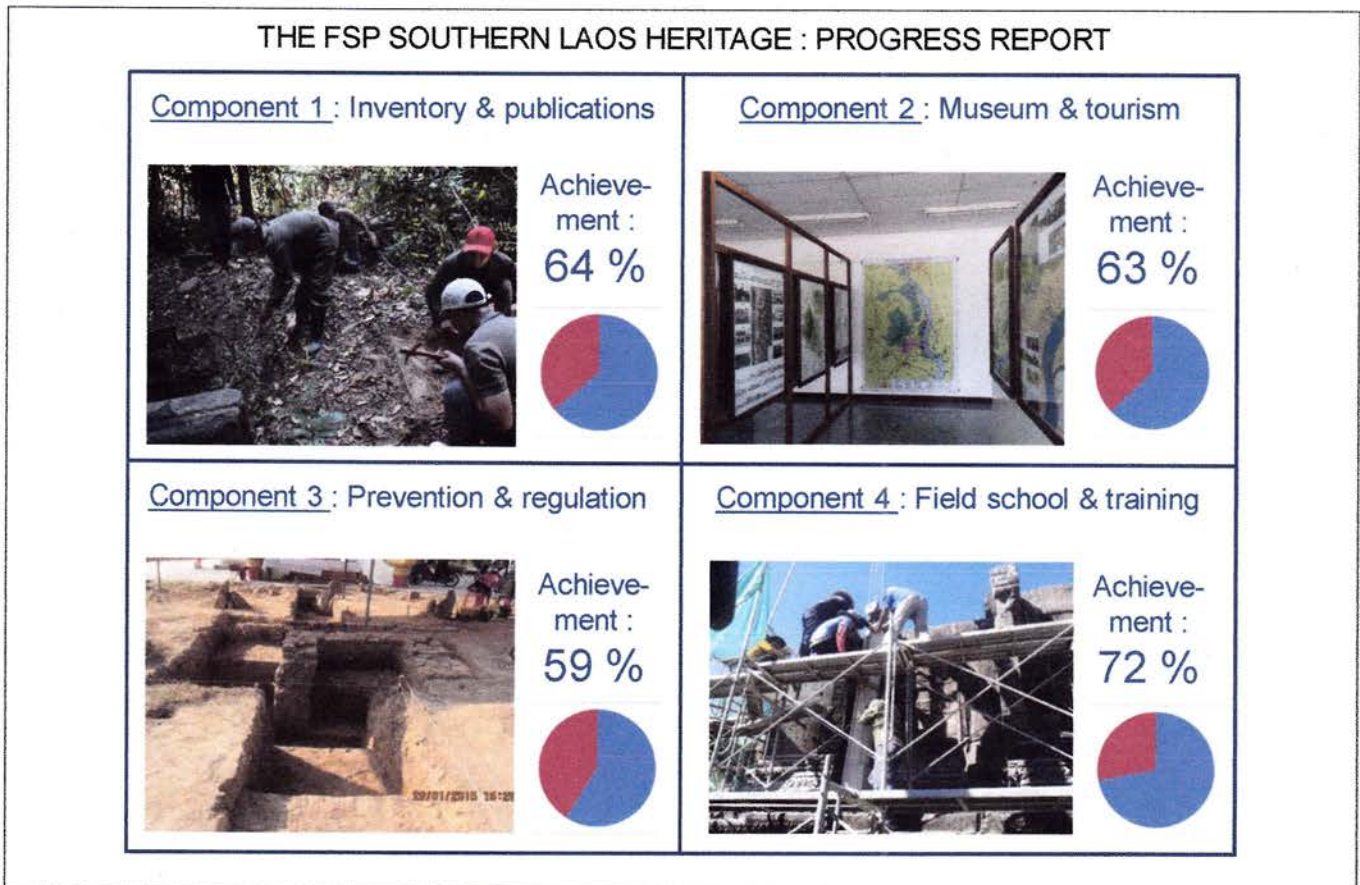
THE FSP SOUTHERN LAOS HERITAGE : PROGRESS REPORT

Component 1 : Inventory & publications

Achievement : 64 %

Component 2 : Museum & tourism

Achievement : 63 %

Component 3 : Prevention & regulation

Achievement : 59 %

22/01/2015 16:2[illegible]

Component 4 : Field school & training

Achievement : 72 %